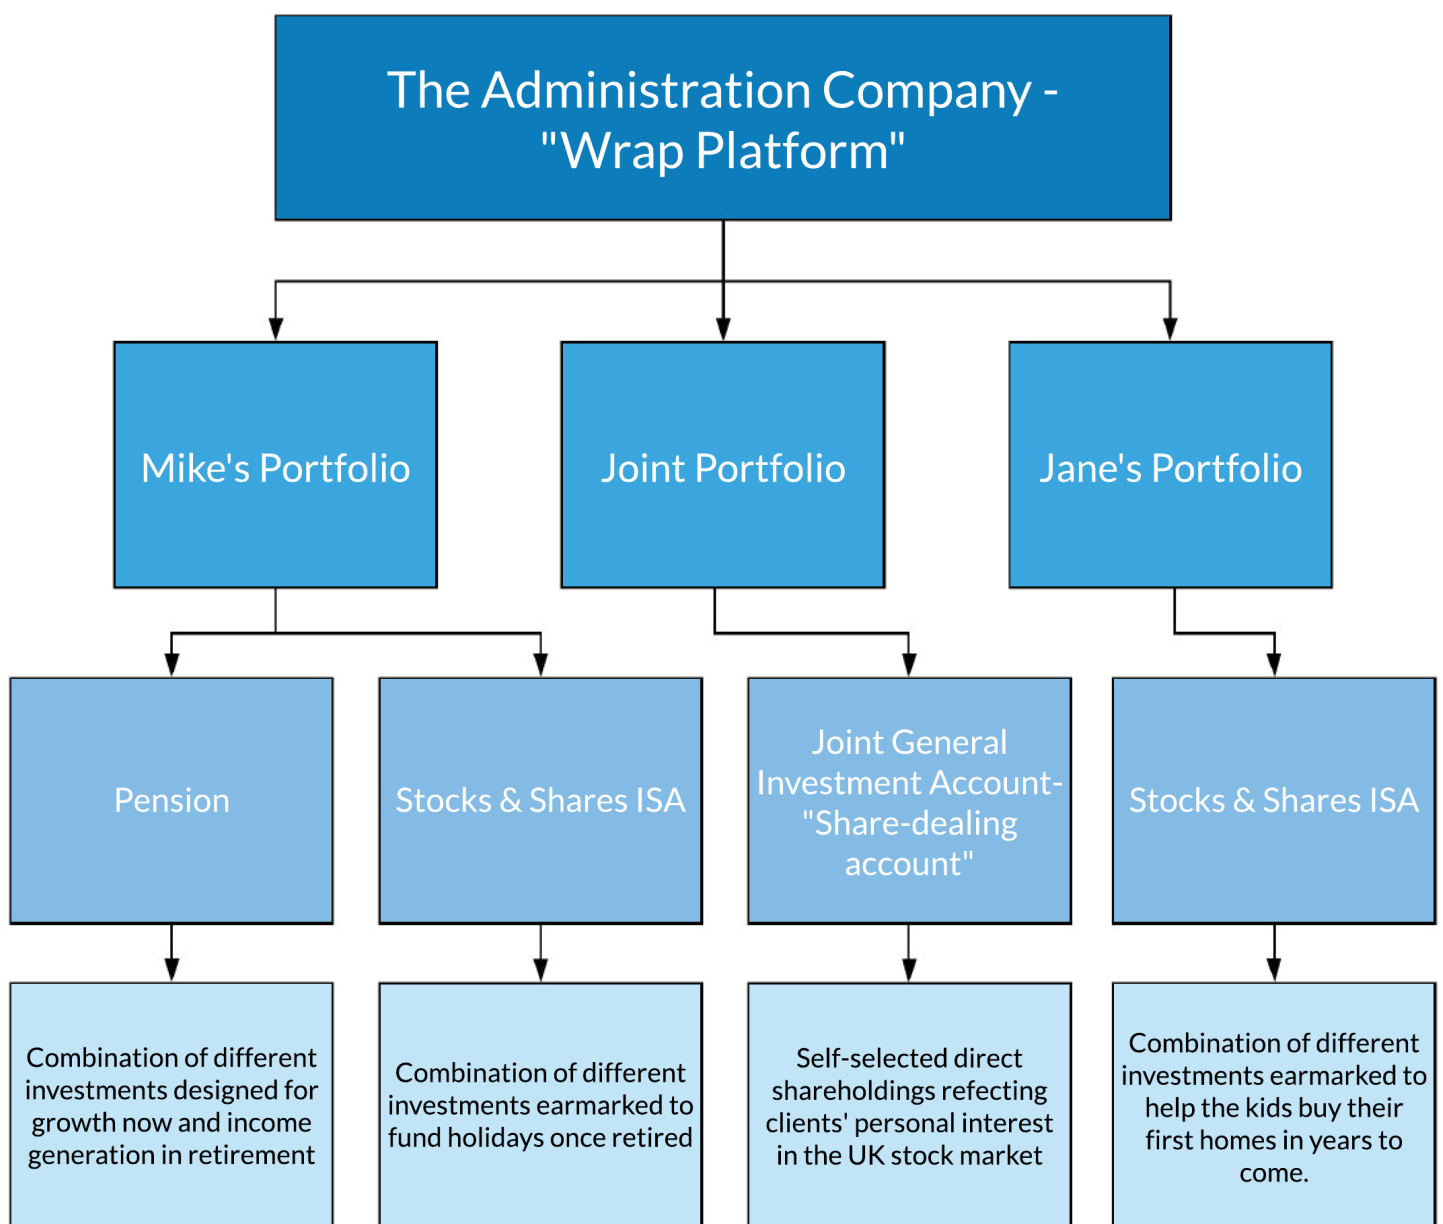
The Administration Company - "Wrap Platform"

Mike's Portfolio

Joint Portfolio

Jane's Portfolio

Pension

Stocks & Shares ISA

Joint General Investment Account- "Share-dealing account"

Stocks & Shares ISA

Combination of different investments designed for growth now and income generation in retirement

Combination of different investments earmarked to fund holidays once retired

Self-selected direct shareholdings refecting clients' personal interest in the UK stock market

Combination of different investments earmarked to help the kids buy their first homes in years to come.